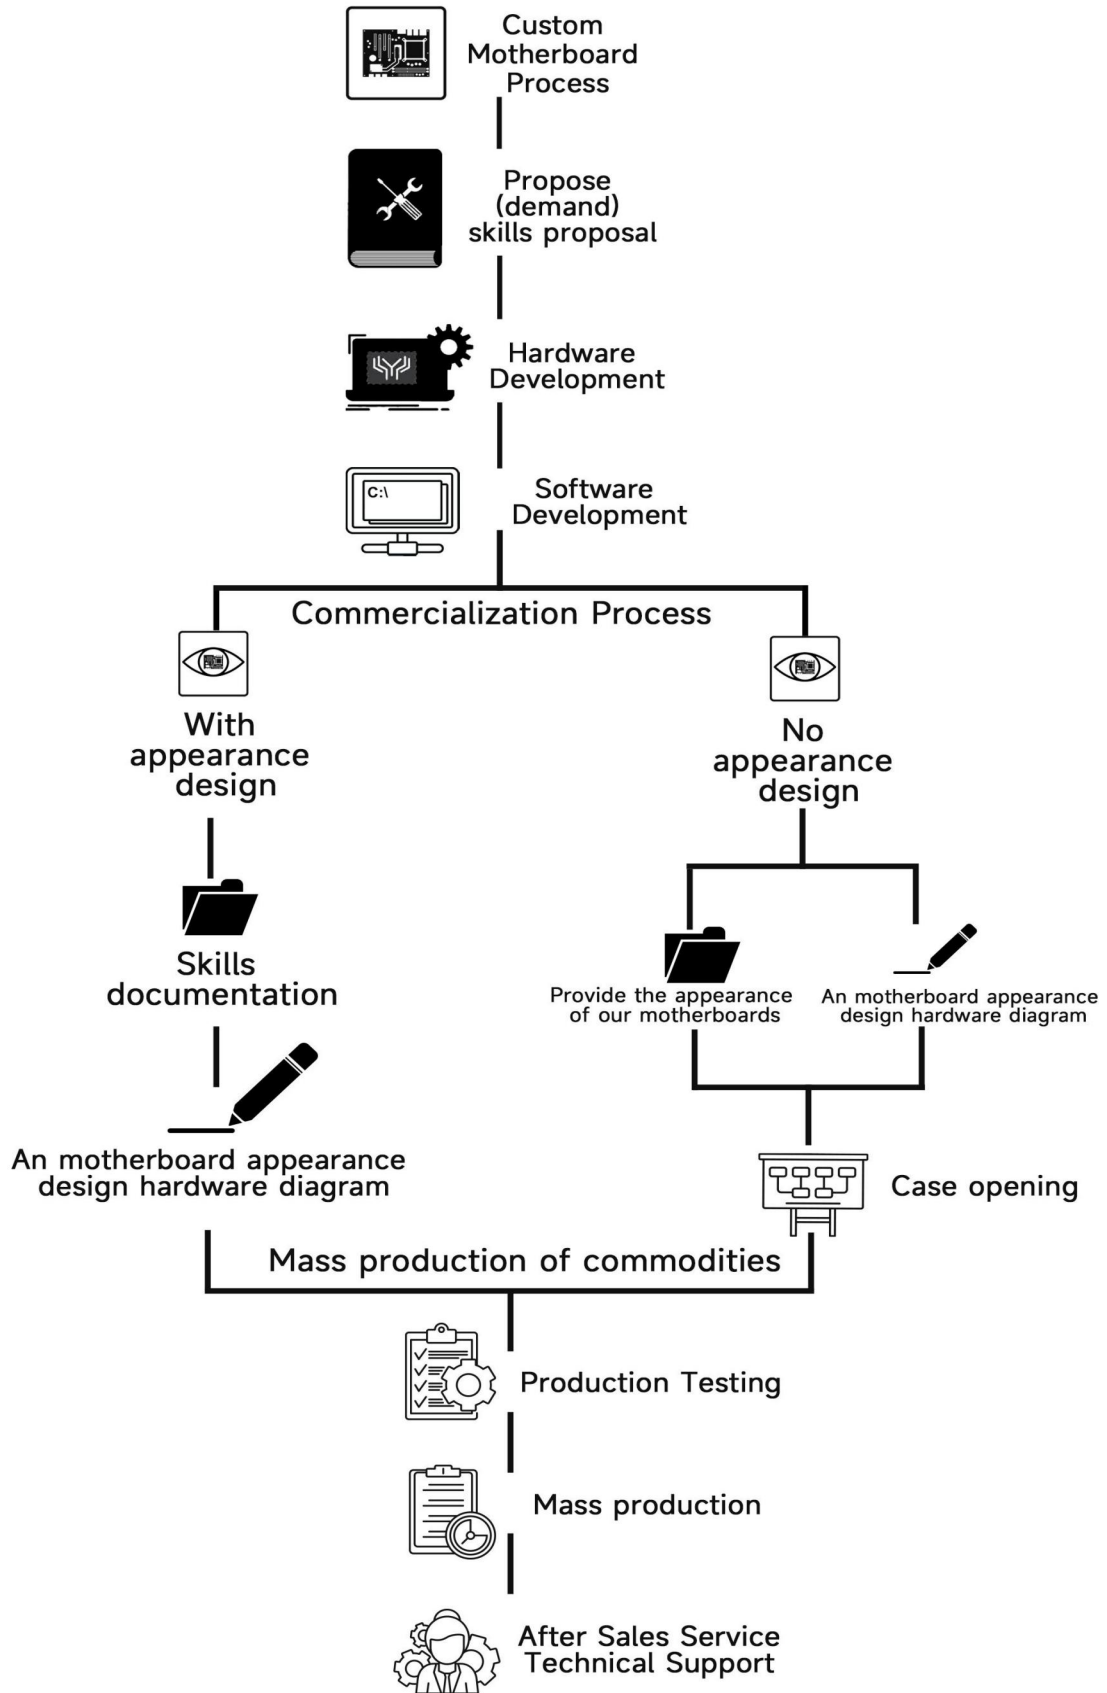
Custom Motherboard Process

Propose (demand) skills proposal

Hardware Development

C:\

Software Development

Commercialization Process

With appearance design

Skills documentation

An motherboard appearance design hardware diagram

No appearance design

Provide the appearance of our motherboards

An motherboard appearance design hardware diagram

Case opening

Mass production of commodities

Production Testing

Mass production

After Sales Service Technical Support